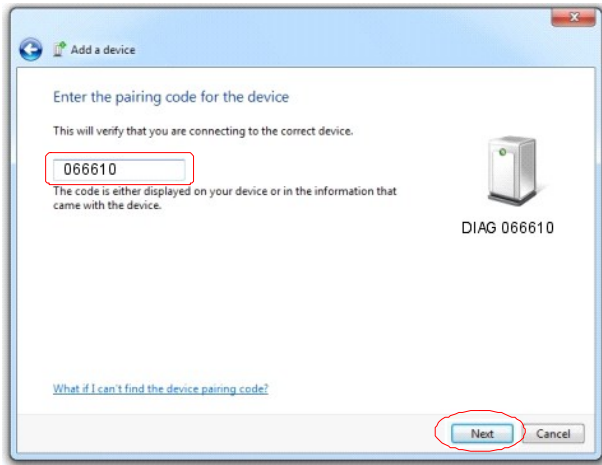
Add a device

Enter the pairing code for the device

This will verify that you are connecting to the correct device.

066610

The code is either displayed on your device or in the information that came with the device.

DIAG 066610

What if I can't find the device pairing code?

Next

Cancel